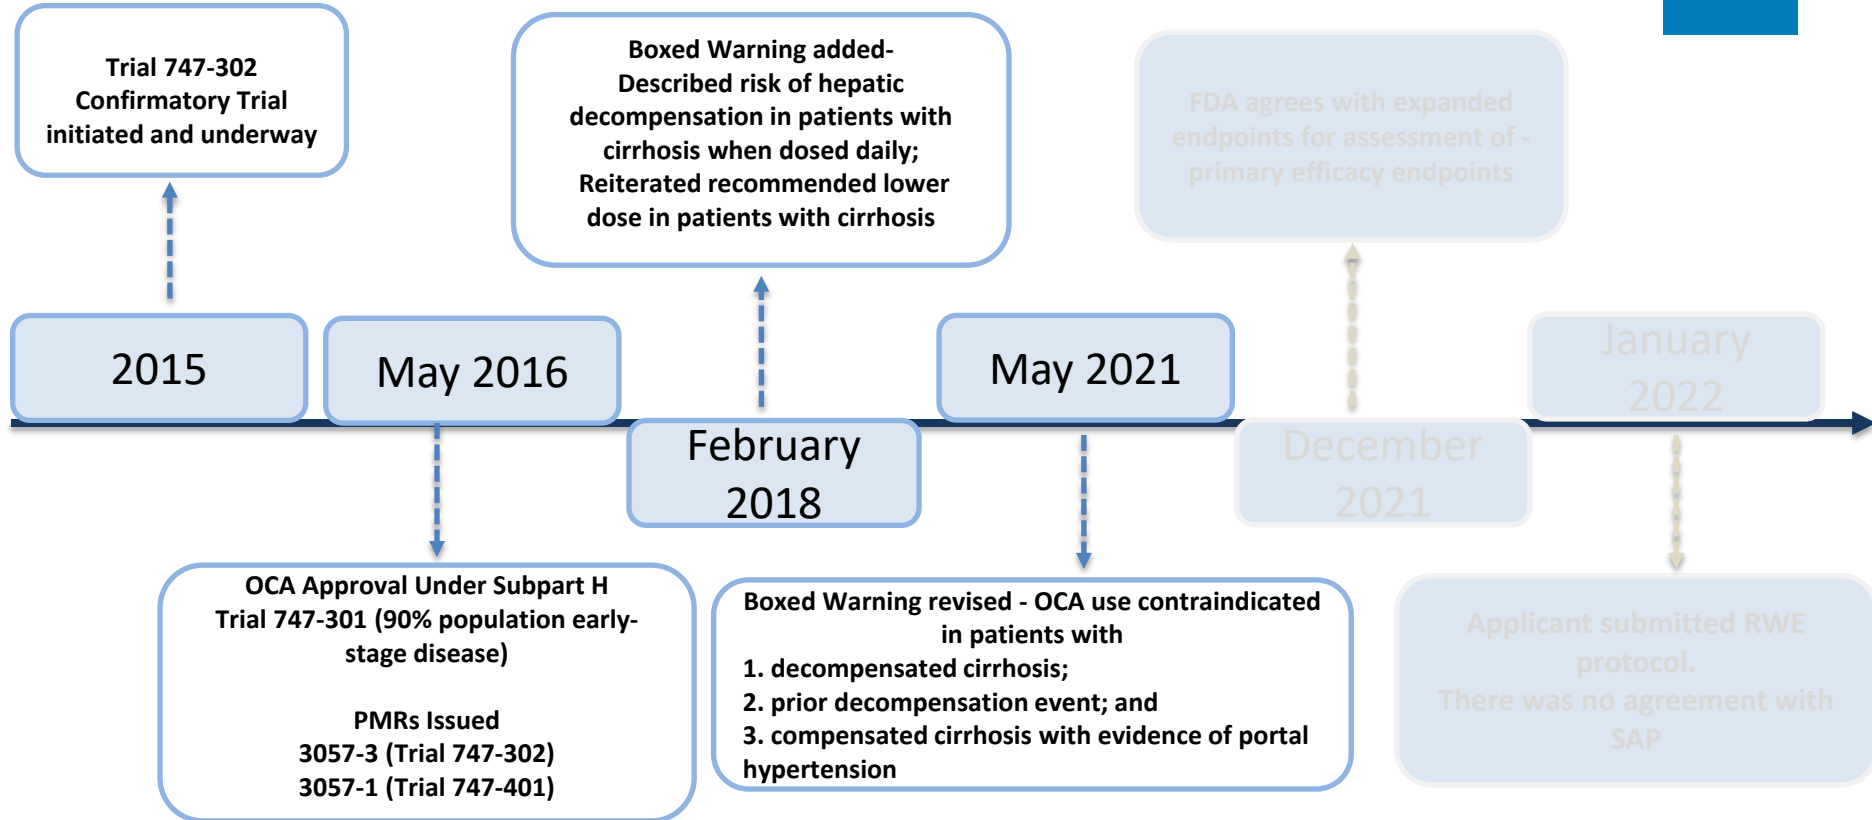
Trial 747-302 Confirmatory Trial initiated and underway

Boxed Warning added- Described risk of hepatic decompensation in patients with cirrhosis when dosed daily; Reiterated recommended lower dose in patients with cirrhosis

FDA agrees with expanded endpoints for assessment of - primary efficacy endpoints

2015

May 2016

February 2018

May 2021

December 2021

January 2022

OCA Approval Under Subpart H Trial 747-301 (90% population early-stage disease)

PMRs Issued
3057-3 (Trial 747-302)
3057-1 (Trial 747-401)

Boxed Warning revised - OCA use contraindicated in patients with
1. decompensated cirrhosis;
2. prior decompensation event; and
3. compensated cirrhosis with evidence of portal hypertension

Applicant submitted RWE protocol.
There was no agreement with SAP